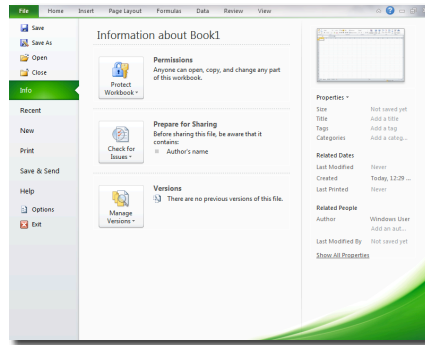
File Home Insert Page Layout Formulas Data Review View

Save
Save As
Open
Close
Info
Recent
New
Print
Save & Send
Help
Options
Exit

Information about Book1

Protect Workbook

Permissions
Anyone can open, copy, and change any part of this workbook.

Check for Issues

Prepare for Sharing
Before sharing this file, be aware that it contains:
Author's name

Manage Versions

Versions
There are no previous versions of this file.

Properties

| | |
|---|---|
| Size | Not saved yet |
| Title | Add a title |
| Tags | Add a tag |
| Categories | Add a categ... |

Related Dates

| | |
|---|---|
| Last Modified | Never |
| Created | Today, 12:29 ... |
| Last Printed | Never |

Related People

| | |
|---|---|
| Author | Windows User |
| | Add an aut... |
| Last Modified By | Not saved yet |

Show All Properties